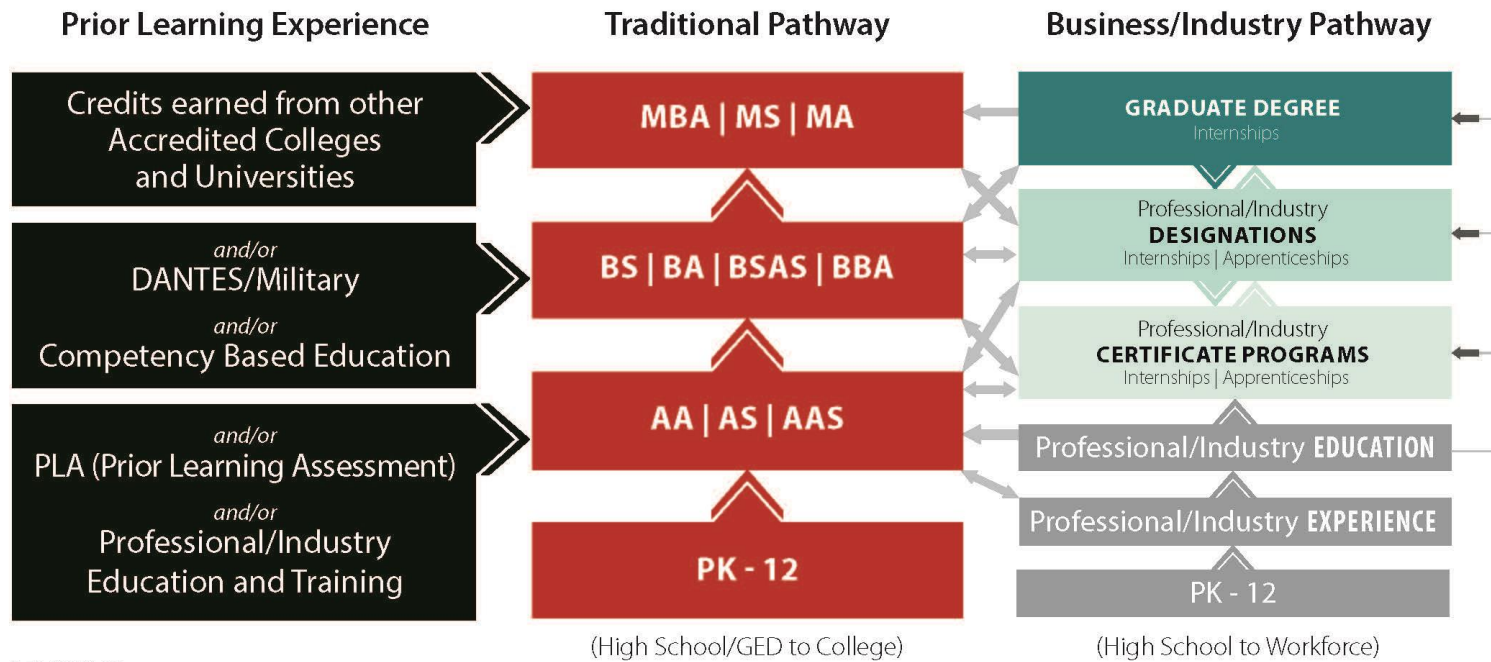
Prior Learning Experience

Credits earned from other Accredited Colleges and Universities

and/or
DANTES/Military
and/or
Competency Based Education

and/or
PLA (Prior Learning Assessment)
and/or
Professional/Industry Education and Training

Traditional Pathway

MBA | MS | MA

BS | BA | BSAS | BBA

AA | AS | AAS

PK - 12

(High School/GED to College)

Business/Industry Pathway

GRADUATE DEGREE
Internships

Professional/Industry
DESIGNATIONS
Internships | Apprenticeships

Professional/Industry
CERTIFICATE PROGRAMS
Internships | Apprenticeships

Professional/Industry EDUCATION

Professional/Industry EXPERIENCE

PK - 12

(High School to Workforce)